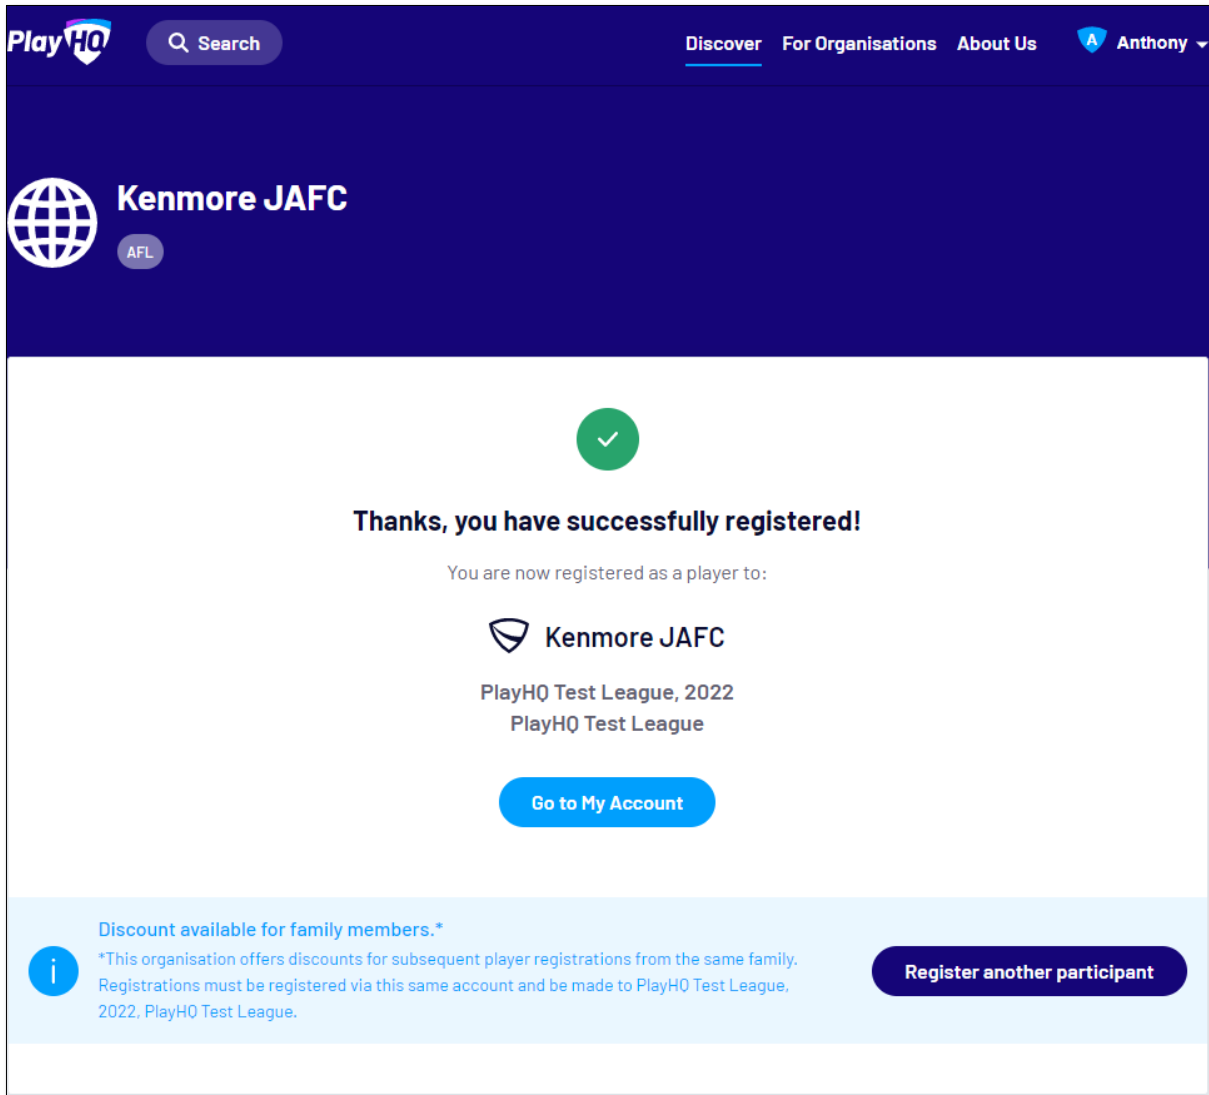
PlayHQ

Search

Discover For Organisations About Us

A Anthony

Kenmore JAFC

AFL

Thanks, you have successfully registered!

You are now registered as a player to:

Kenmore JAFC

PlayHQ Test League, 2022
PlayHQ Test League

Go to My Account

Discount available for family members.*

*This organisation offers discounts for subsequent player registrations from the same family. Registrations must be registered via this same account and be made to PlayHQ Test League, 2022, PlayHQ Test League.

Register another participant